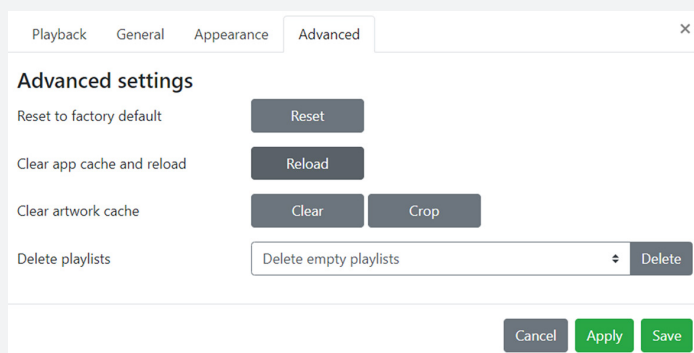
Playback General Appearance Advanced

×

Advanced settings

Reset to factory default Reset

Clear app cache and reload Reload

Clear artwork cache Clear Crop

Delete playlists Delete empty playlists Delete

Cancel Apply Save